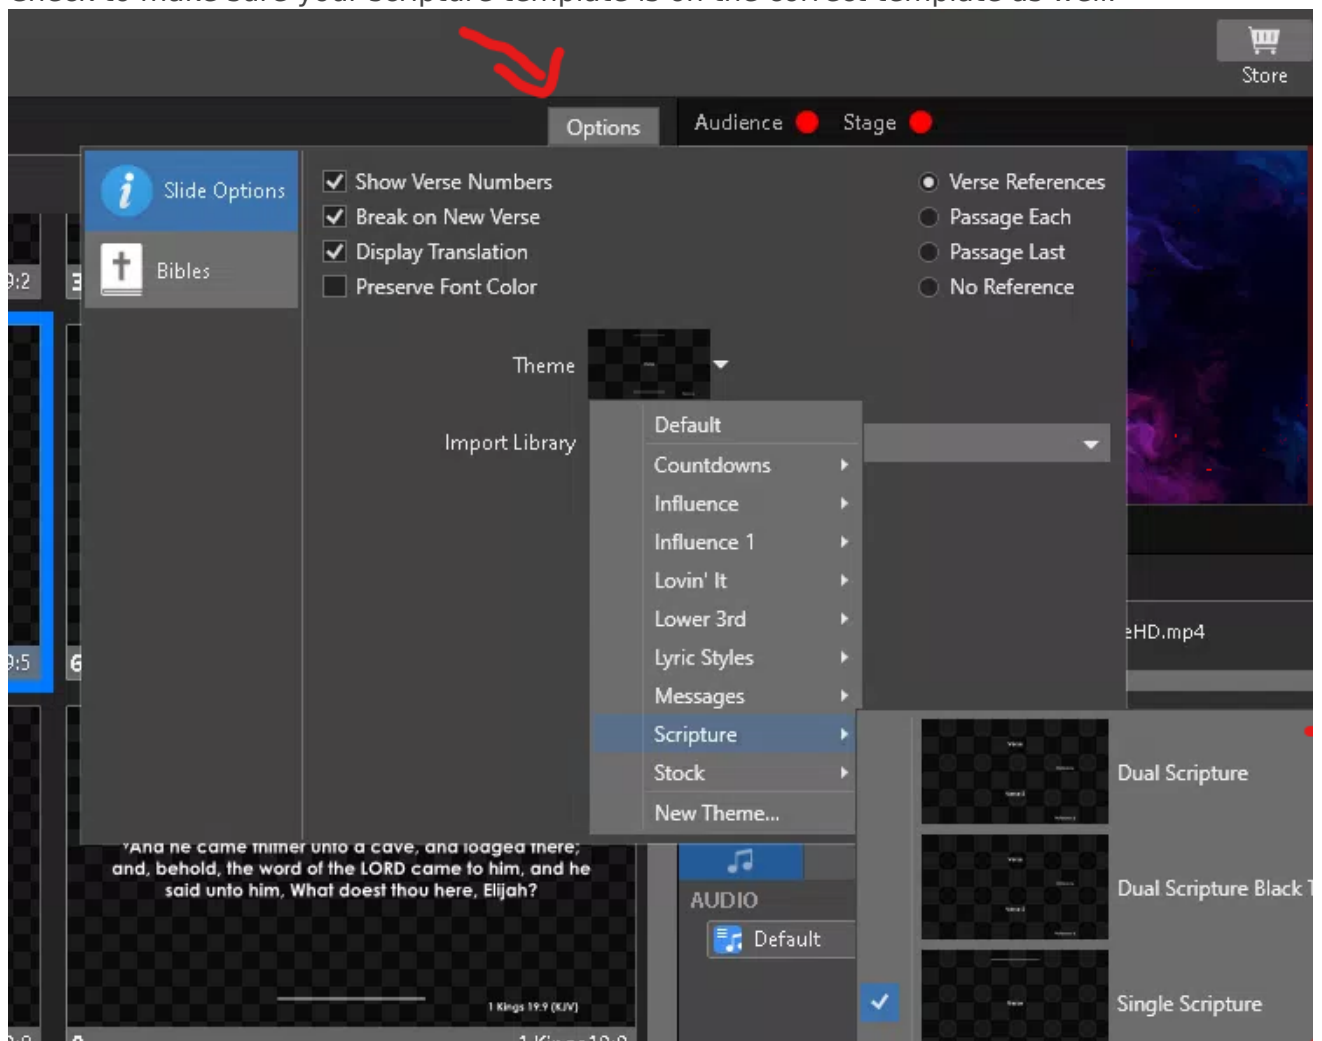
Store

Options

Audience

Stage

Slide Options

Bibles

Show Verse Numbers
Break on New Verse
Display Translation
Preserve Font Color

Verse References
Passage Each
Passage Last
No Reference

Theme

Import Library

Default
Countdowns
Influence
Influence 1
Lovin' It
Lower 3rd
Lyric Styles
Messages
Scripture
Stock
New Theme...

Dual Scripture
Dual Scripture Black T
Single Scripture

9:2
9:5
eHD.mp4

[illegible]And he came thither unto a cave, and lodged there; and, behold, the word of the LORD came to him, and he said unto him, What doest thou here, Elijah?

1 Kings 19:9 (KJV)

AUDIO
Default